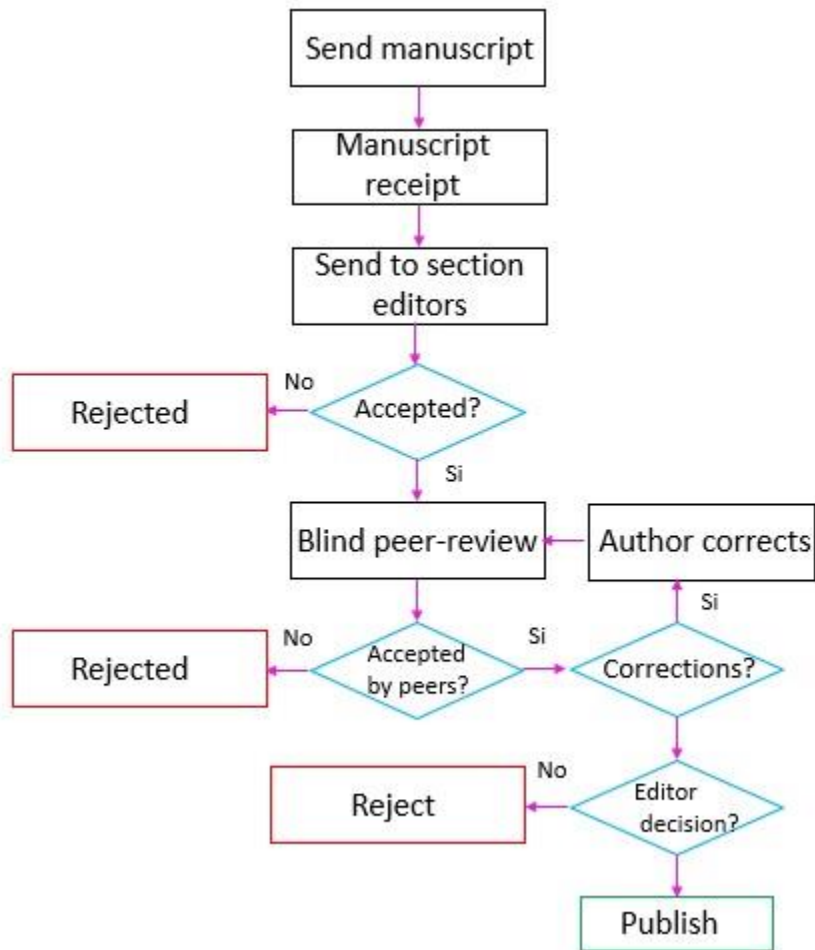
Send manuscript

Manuscript receipt

Send to section editors

No

Rejected

Accepted?

Si

Blind peer-review

Author corrects

Si

No

Rejected

Accepted by peers?

Si

Corrections?

No

Reject

Editor decision?

Publish